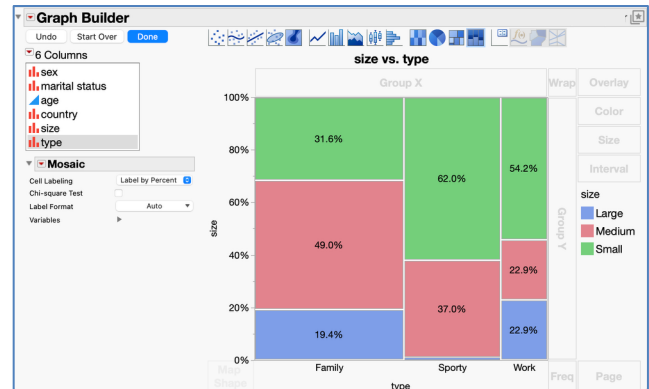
Graph Builder

Undo Start Over Done

6 Columns
sex
marital status
age
country
size
type

Mosaic
Cell Labeling Label by Percent
Chi-square Test
Label Format Auto
Variables

size vs. type

Group X

Wrap Overlay

Color

Size

Interval

Group Y

size
Large
Medium
Small

100%
80%
60%
40%
20%
0%

size

31.6%
49.0%
19.4%
62.0%
37.0%
54.2%
22.9%
22.9%

Family Sporty Work

type

Map Shape

Freq Page